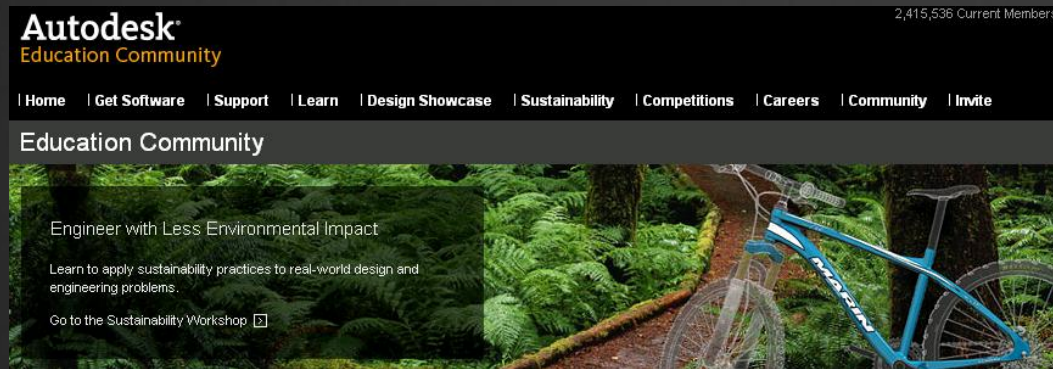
Autodesk®
Education Community

2,415,536 Current Members

| Home | Get Software | Support | Learn | Design Showcase | Sustainability | Competitions | Careers | Community | Invite

Education Community

Engineer with Less Environmental Impact

Learn to apply sustainability practices to real-world design and engineering problems.

Go to the Sustainability Workshop

MARIN